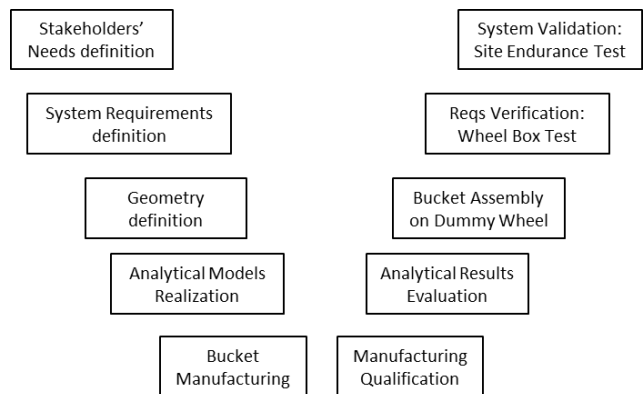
Stakeholders' Needs definition

System Validation: Site Endurance Test

System Requirements definition

Reqs Verification: Wheel Box Test

Geometry definition

Bucket Assembly on Dummy Wheel

Analytical Models Realization

Analytical Results Evaluation

Bucket Manufacturing

Manufacturing Qualification